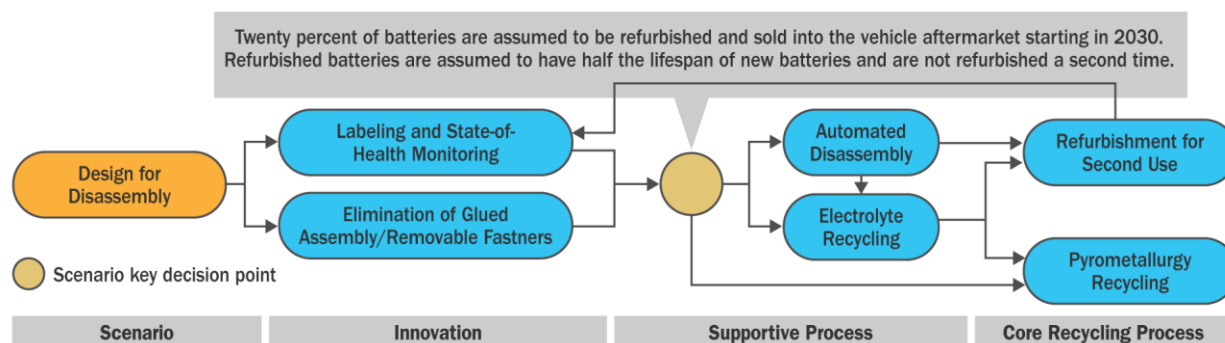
Twenty percent of batteries are assumed to be refurbished and sold into the vehicle aftermarket starting in 2030. Refurbished batteries are assumed to have half the lifespan of new batteries and are not refurbished a second time.

Design for Disassembly

Labeling and State-of-Health Monitoring

Elimination of Glued Assembly/Removable Fastners

Automated Disassembly

Electrolyte Recycling

Refurbishment for Second Use

Pyrometallurgy Recycling

Scenario key decision point

Scenario

Innovation

Supportive Process

Core Recycling Process